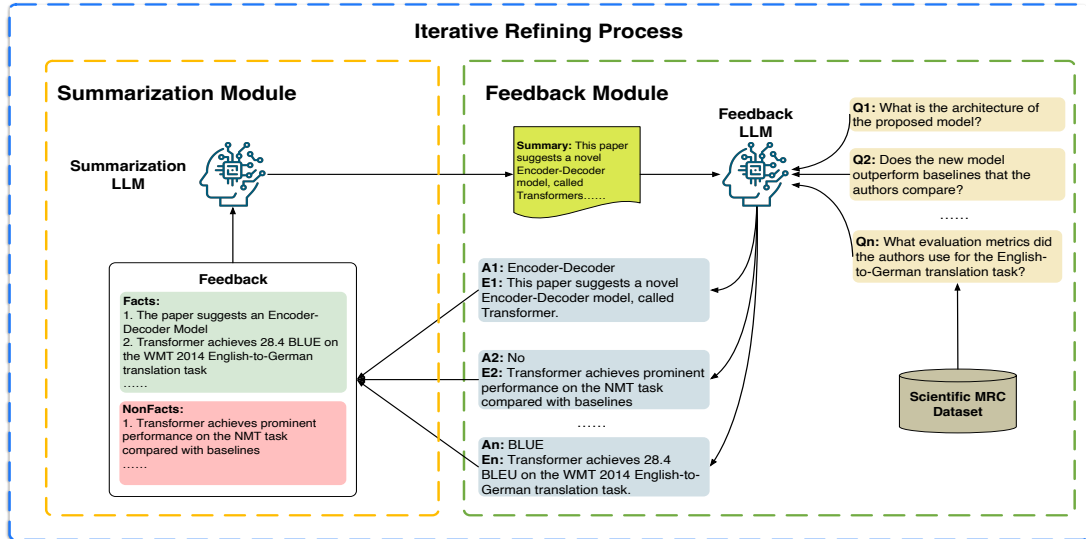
Iterative Refining Process

Summarization Module

Summarization LLM

Feedback

Facts:
1. The paper suggests an Encoder-Decoder Model
2. Transformer achieves 28.4 BLUE on the WMT 2014 English-to-German translation task
......

NonFacts:
1. Transformer achieves prominent performance on the NMT task compared with baselines
......

Feedback Module

Summary: This paper suggests a novel Encoder-Decoder model, called Transformers......

Feedback LLM

Q1: What is the architecture of the proposed model?

Q2: Does the new model outperform baselines that the authors compare?

......

Qn: What evaluation metrics did the authors use for the English-to-German translation task?

Scientific MRC Dataset

A1: Encoder-Decoder
E1: This paper suggests a novel Encoder-Decoder model, called Transformer.

A2: No
E2: Transformer achieves prominent performance on the NMT task compared with baselines

......

An: BLUE
En: Transformer achieves 28.4 BLEU on the WMT 2014 English-to-German translation task.